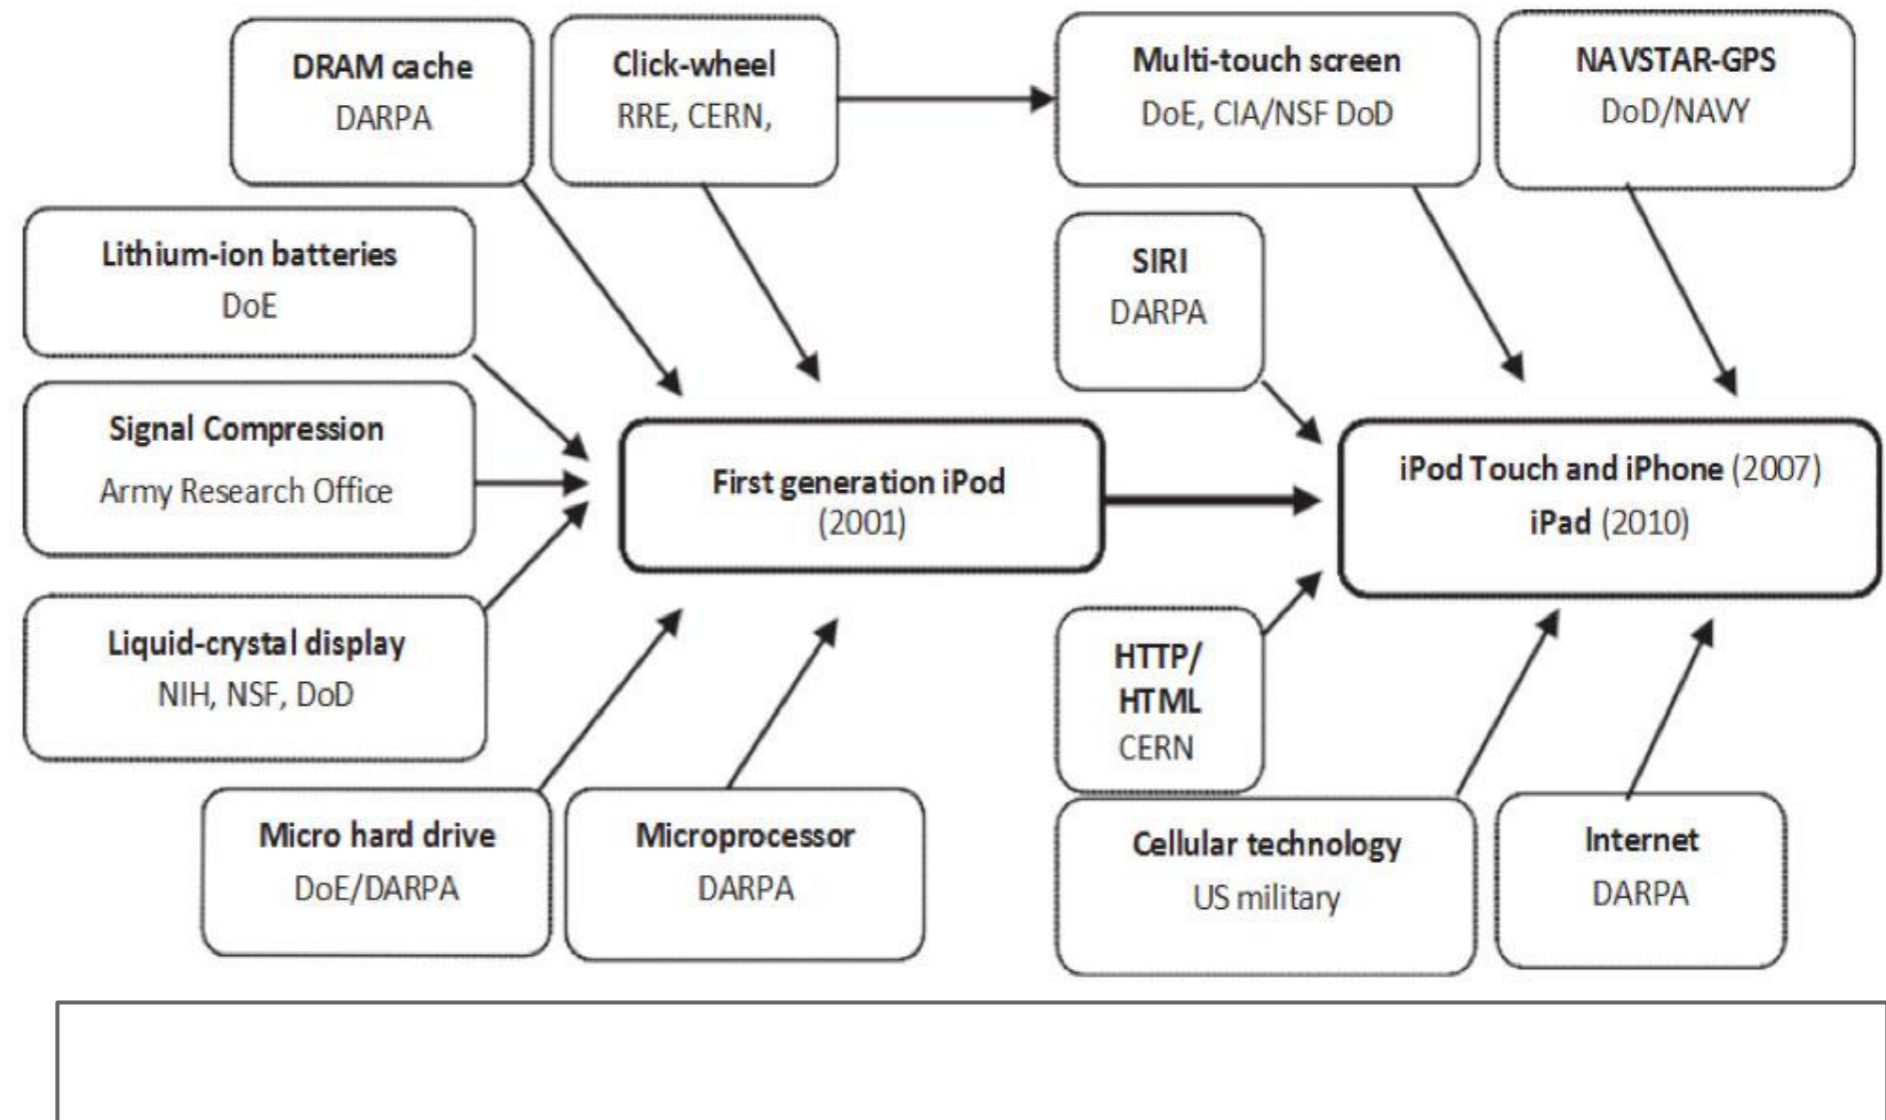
DRAM cache
DARPA

Click-wheel
RRE, CERN,

Multi-touch screen
DoE, CIA/NSF DoD

NAVSTAR-GPS
DoD/NAVY

Lithium-ion batteries
DoE

SIRI
DARPA

Signal Compression
Army Research Office

First generation iPod
(2001)

iPod Touch and iPhone (2007)
iPad (2010)

Liquid-crystal display
NIH, NSF, DoD

HTTP/
HTML
CERN

Micro hard drive
DoE/DARPA

Microprocessor
DARPA

Cellular technology
US military

Internet
DARPA